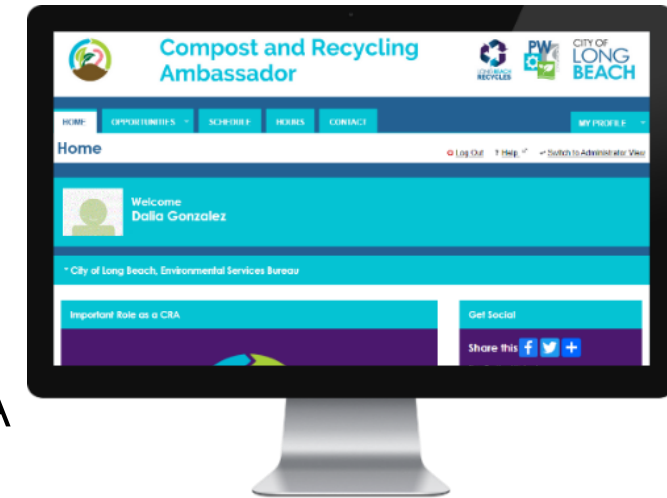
Compost and Recycling Ambassador

LONG BEACH RECYCLES

PW

CITY OF LONG BEACH

HOME
OPPORTUNITIES
SCHEDULE
HOURS
CONTACT
MY PROFILE

Home

Log Out
Help
Switch to Administrator View

Welcome
Dalia Gonzalez

* City of Long Beach, Environmental Services Bureau

Important Role as a CRA

Get Social

Share this

A